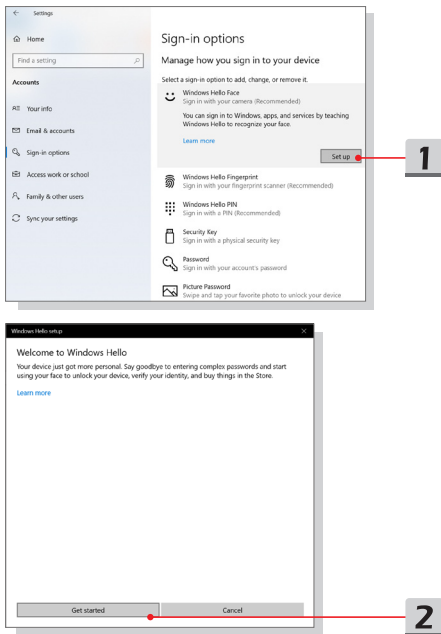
Settings

Home

Find a setting

Accounts

Your info

Email & accounts

Sign-in options

Access work or school

Family & other users

Sync your settings

Sign-in options

Manage how you sign in to your device

Select a sign-in option to add, change, or remove it.

Windows Hello Face
Sign in with your camera (Recommended)

You can sign in to Windows, apps, and services by teaching Windows Hello to recognize your face.

Learn more

Set up

Windows Hello Fingerprint
Sign in with your fingerprint scanner (Recommended)

Windows Hello PIN
Sign in with a PIN (Recommended)

Security Key
Sign in with a physical security key

Password
Sign in with your account's password

Picture Password
Swipe and tap your favorite photo to unlock your device

1

Windows Hello setup

Welcome to Windows Hello

Your device just got more personal. Say goodbye to entering complex passwords and start using your face to unlock your device, verify your identity, and buy things in the Store.

Learn more

Get started

Cancel

2